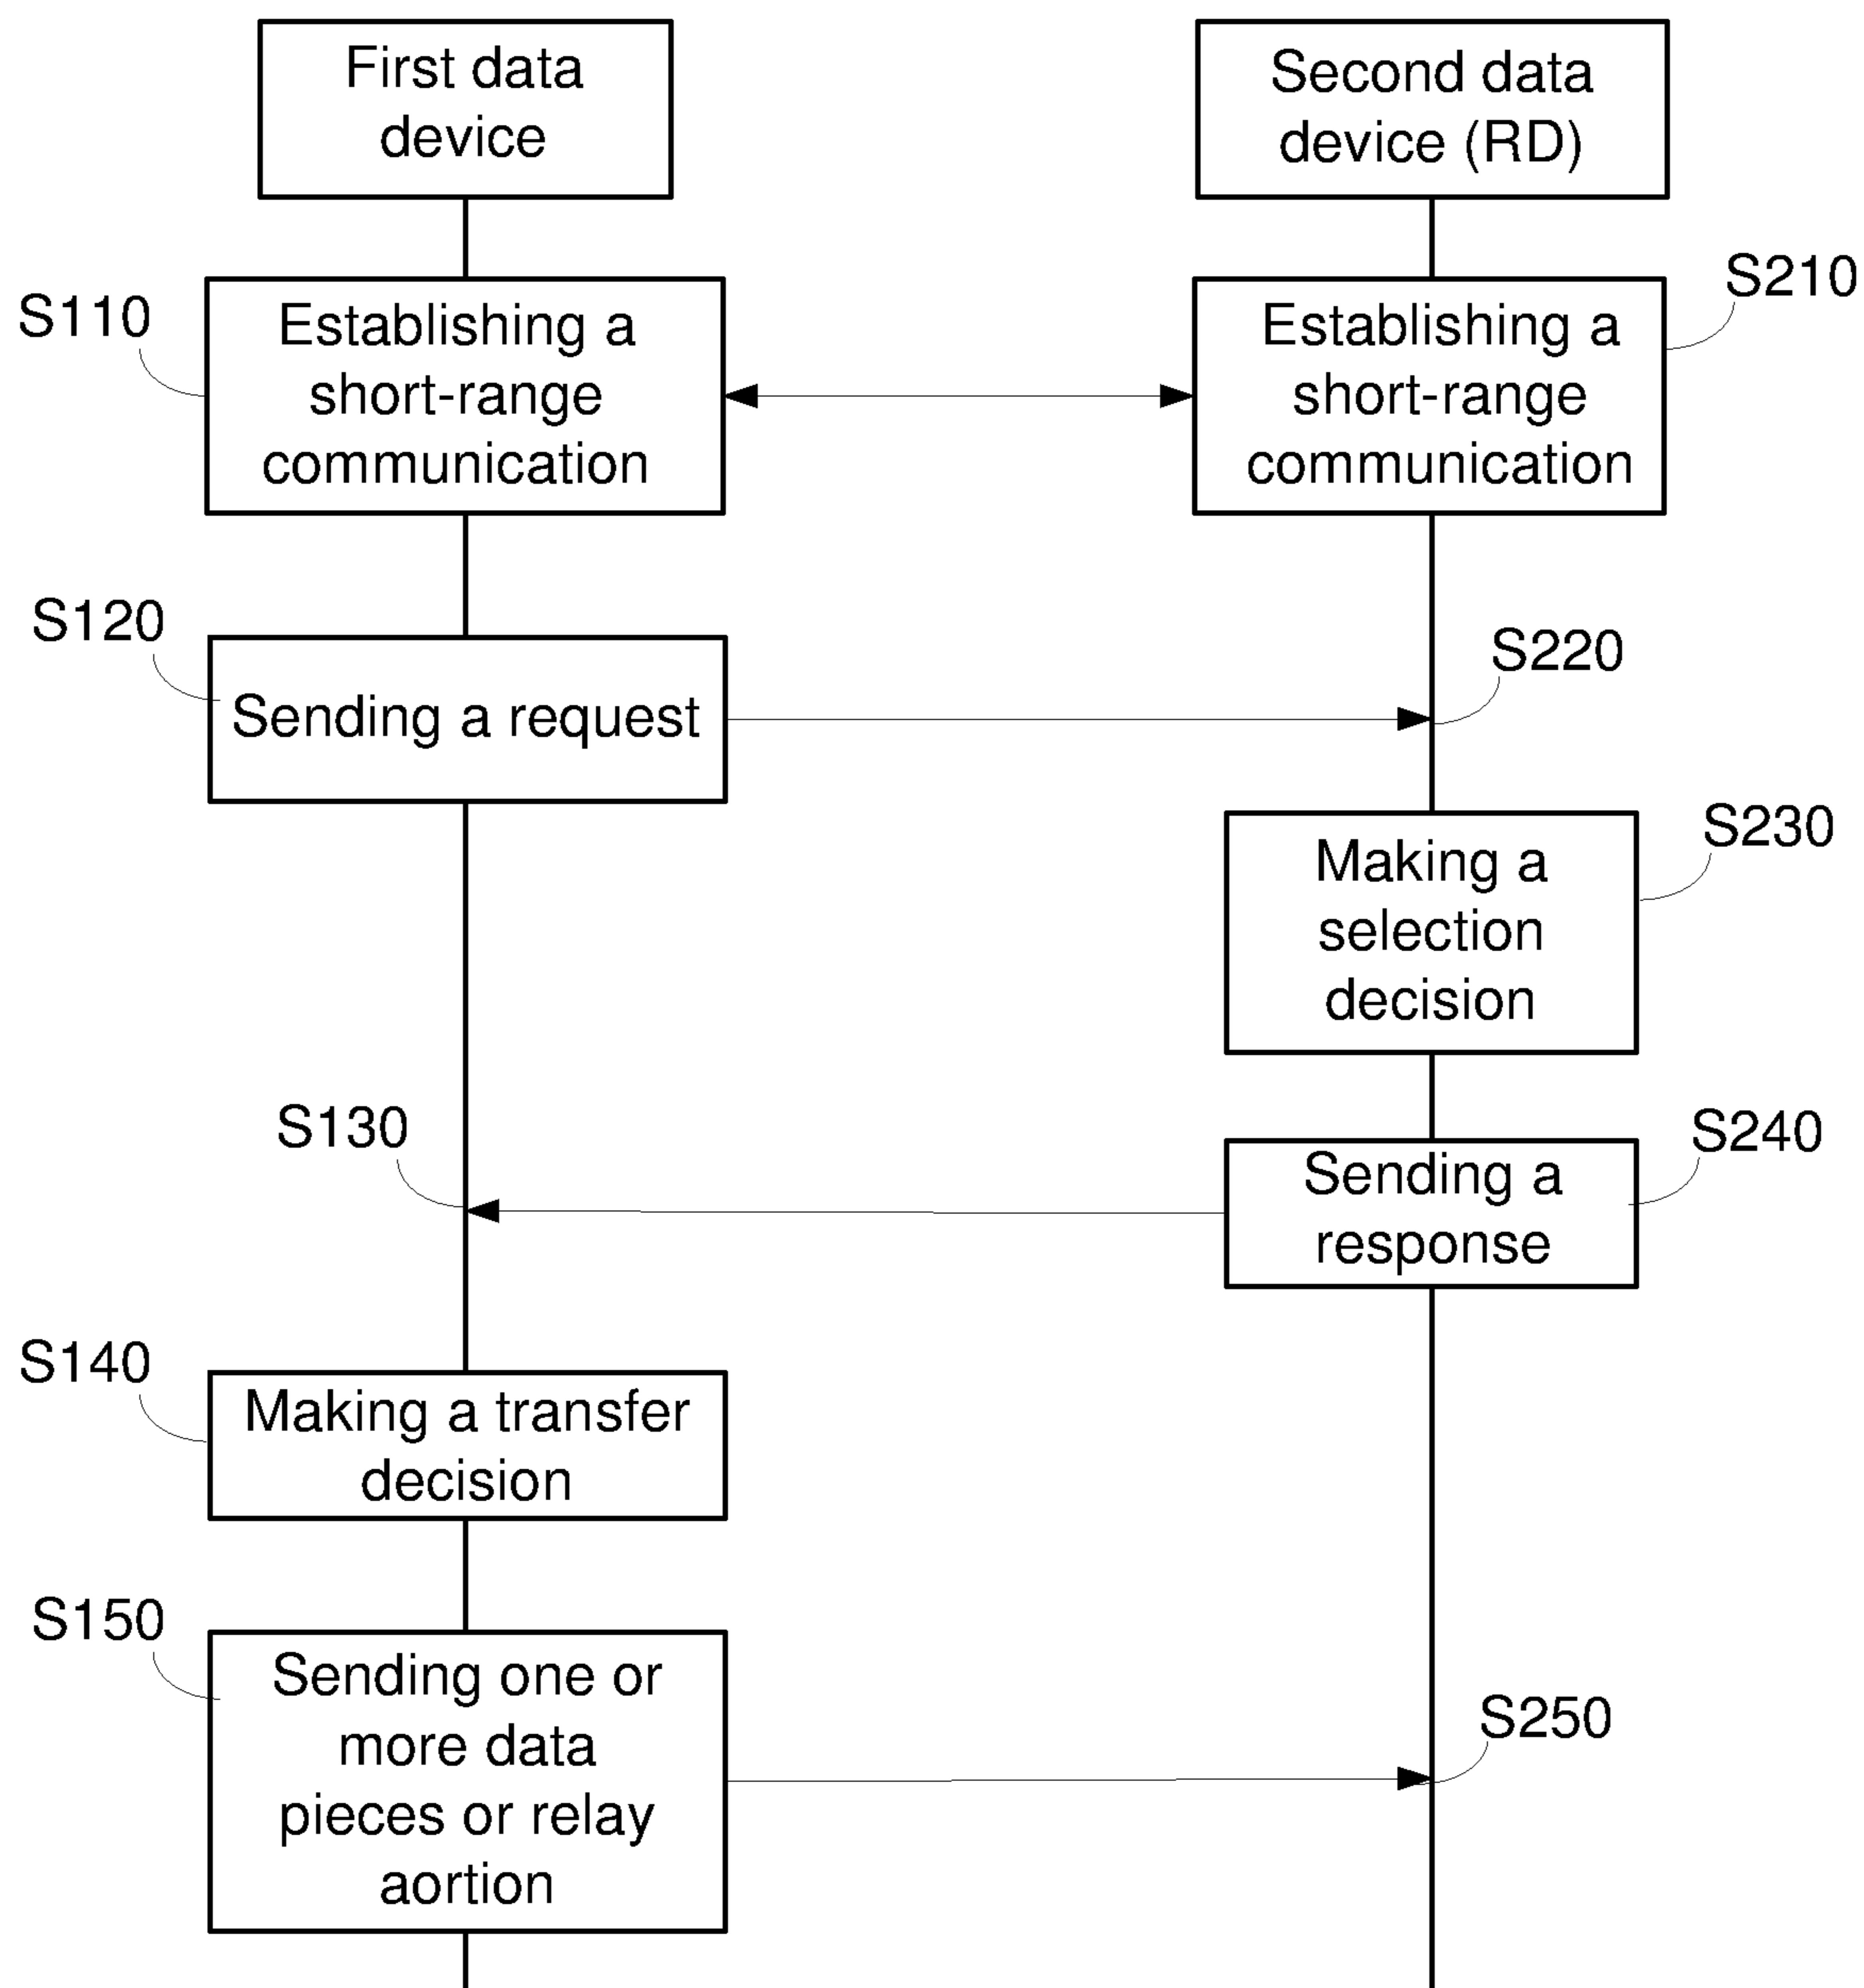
First data device

Second data device (RD)

S110

Establishing a short-range communication

S210

Establishing a short-range communication

S120

Sending a request

S220

S230

Making a selection decision

S130

S240

Sending a response

S140

Making a transfer decision

S150

Sending one or more data pieces or relay aortion

S250